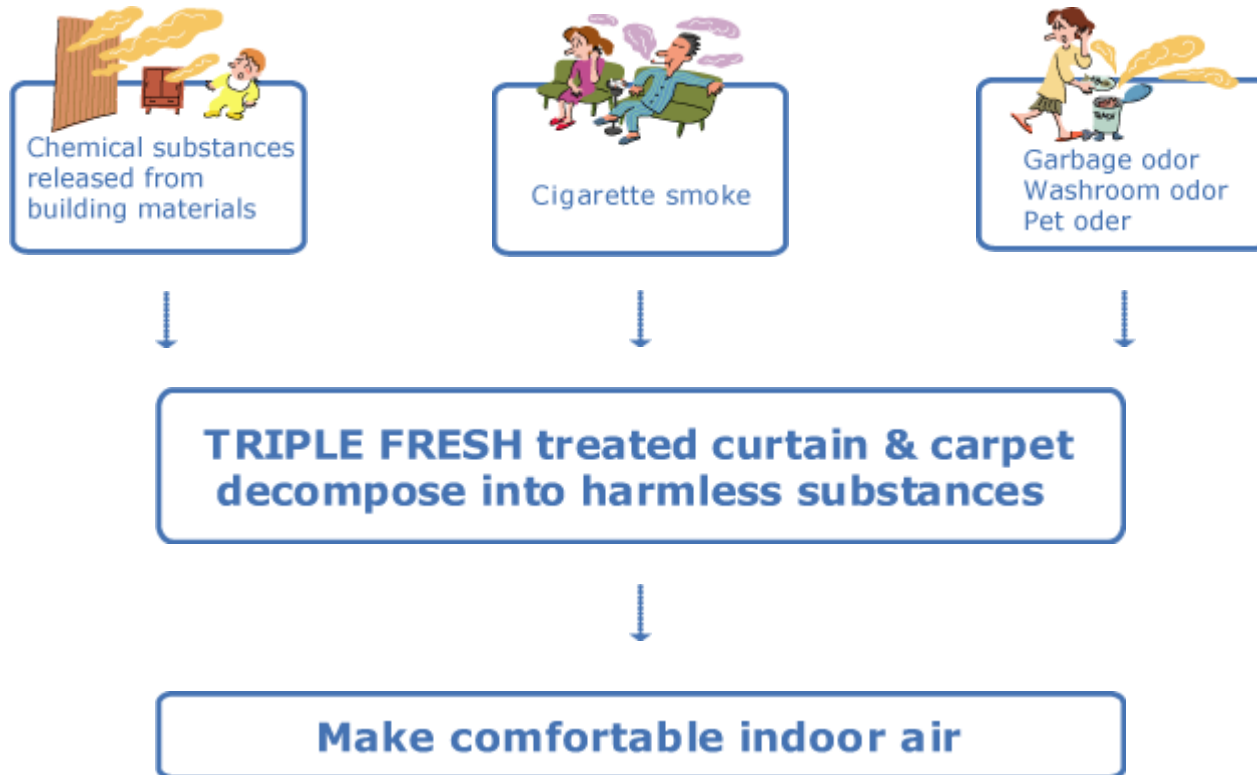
Chemical substances released from building materials

Cigarette smoke

Garbage odor
Washroom odor
Pet oder

TRASH

TRIPLE FRESH treated curtain & carpet decompose into harmless substances

Make comfortable indoor air